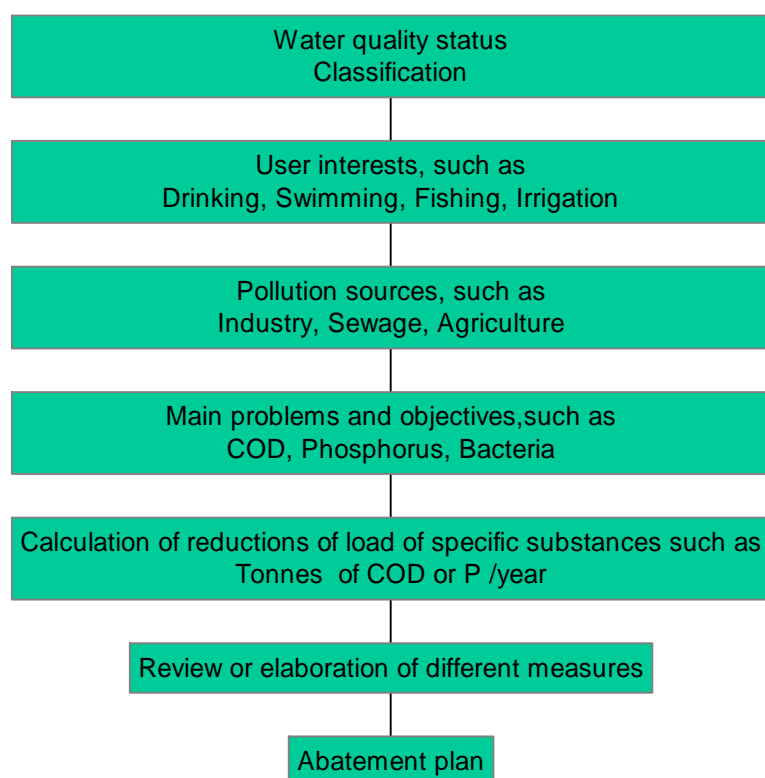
Water quality status
Classification

User interests, such as
Drinking, Swimming, Fishing, Irrigation

Pollution sources, such as
Industry, Sewage, Agriculture

Main problems and objectives,such as
COD, Phosphorus, Bacteria

Calculation of reductions of load of specific substances such as
Tonnes of COD or P /year

Review or elaboration of different measures

Abatement plan